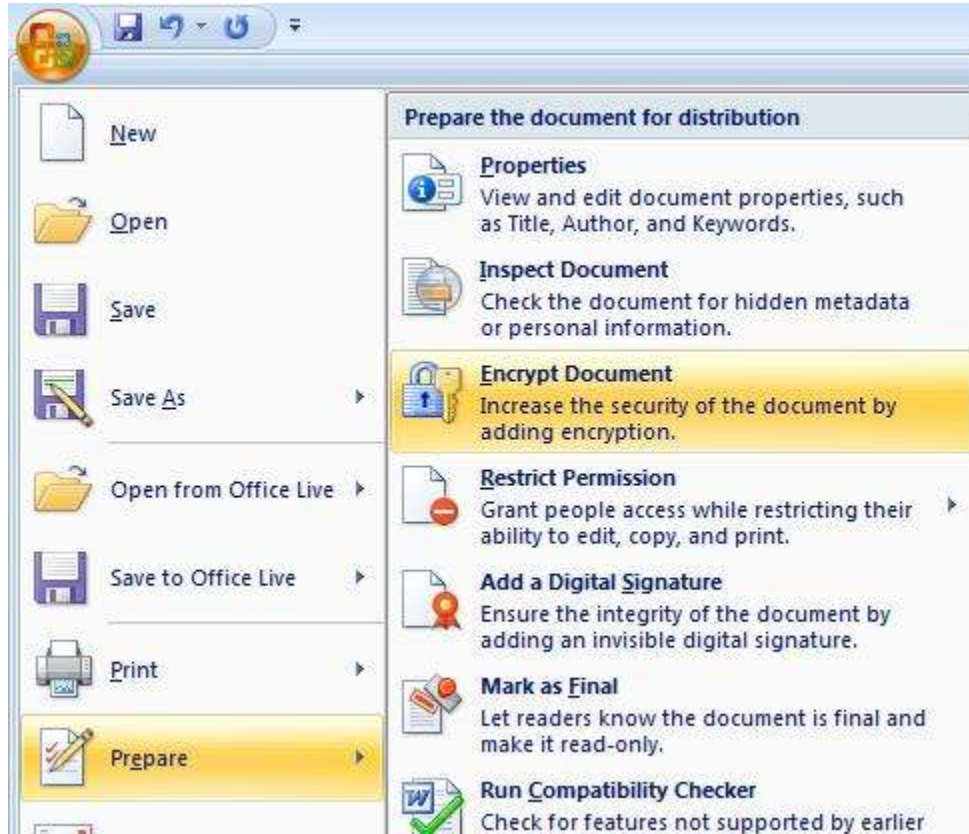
New

Open

Save

Save As

Open from Office Live

Save to Office Live

Print

Prepare

Prepare the document for distribution

Properties
View and edit document properties, such as Title, Author, and Keywords.

Inspect Document
Check the document for hidden metadata or personal information.

Encrypt Document
Increase the security of the document by adding encryption.

Restrict Permission
Grant people access while restricting their ability to edit, copy, and print.

Add a Digital Signature
Ensure the integrity of the document by adding an invisible digital signature.

Mark as Final
Let readers know the document is final and make it read-only.

Run Compatibility Checker
Check for features not supported by earlier